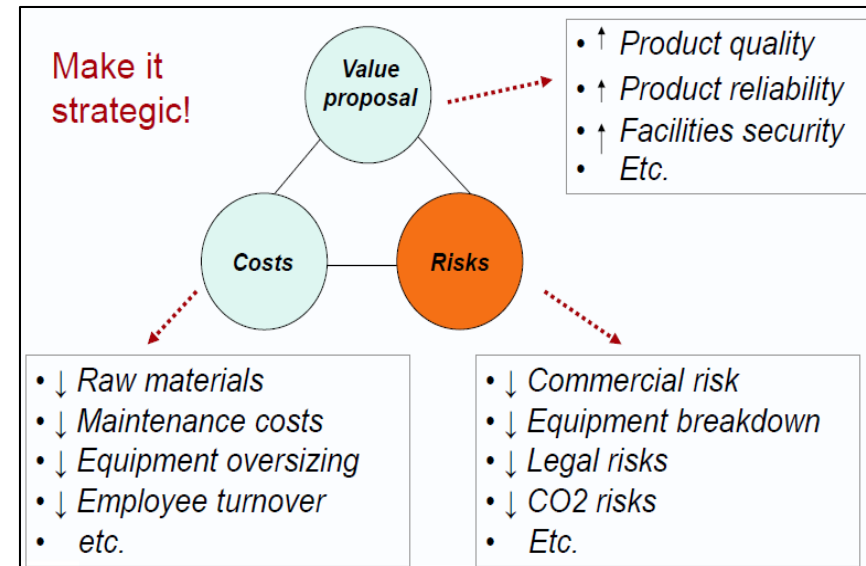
Make it strategic!

Value proposal

• ↑ Product quality
• ↑ Product reliability
• ↑ Facilities security
• Etc.

Costs

Risks

• ↓ Raw materials
• ↓ Maintenance costs
• ↓ Equipment oversizing
• ↓ Employee turnover
• etc.

• ↓ Commercial risk
• ↓ Equipment breakdown
• ↓ Legal risks
• ↓ CO2 risks
• Etc.